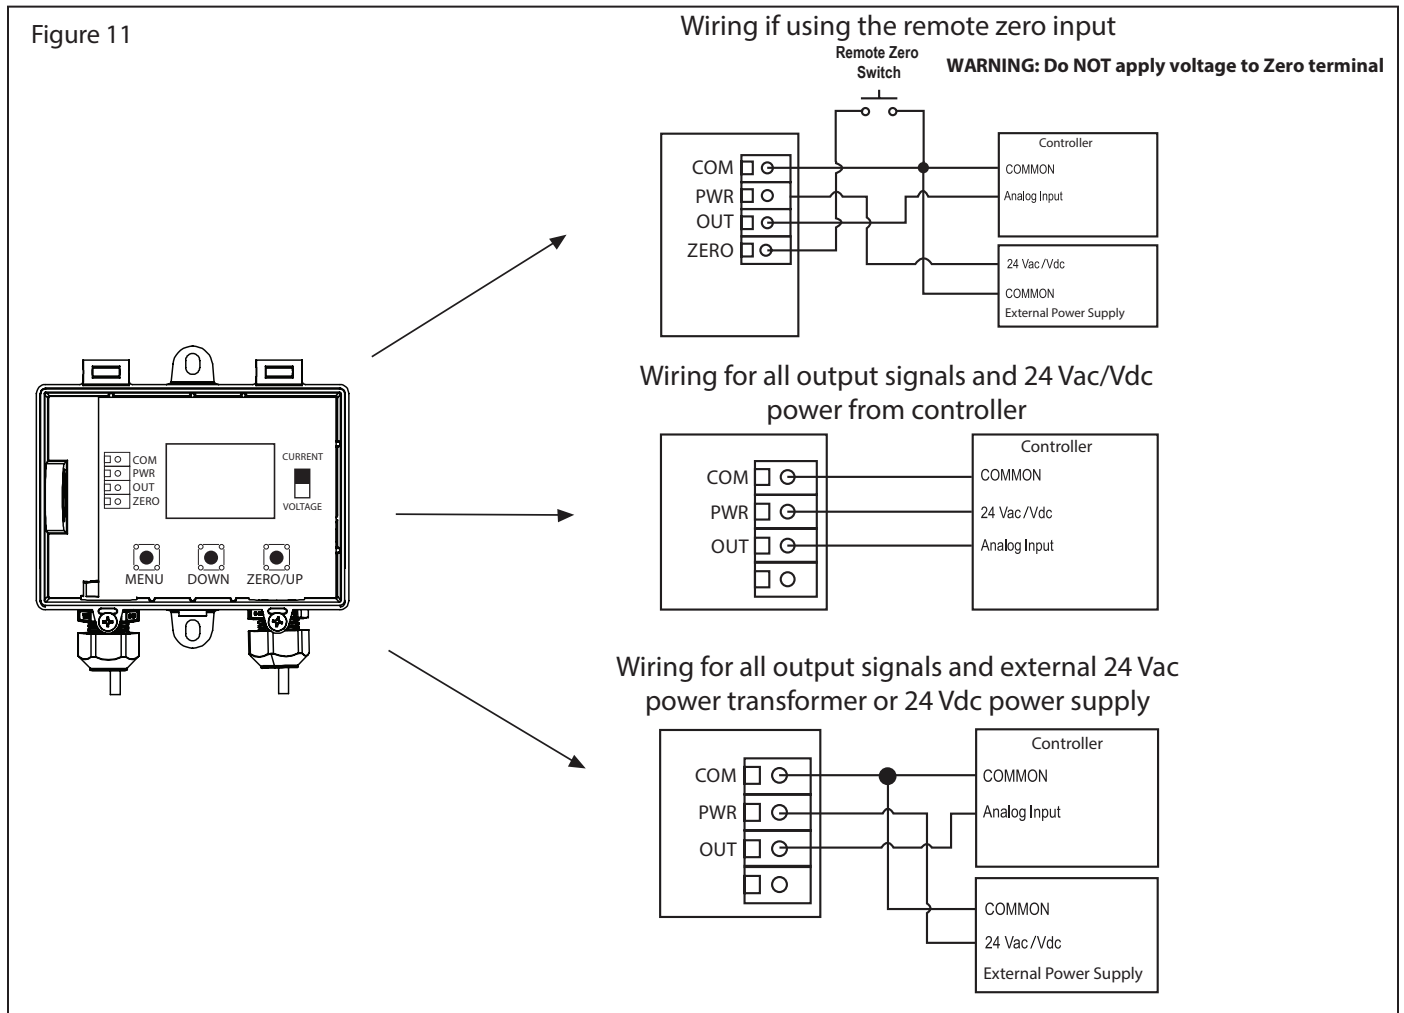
Figure 11

Wiring if using the remote zero input

Remote Zero Switch

WARNING: Do NOT apply voltage to Zero terminal

COM
PWR
OUT
ZERO

Controller
COMMON
Analog Input

24 Vac/Vdc
COMMON
External Power Supply

COM
PWR
OUT
ZERO

CURRENT
VOLTAGE

MENU DOWN ZERO/UP

Wiring for all output signals and 24 Vac/Vdc power from controller

COM
PWR
OUT

Controller
COMMON
24 Vac/Vdc
Analog Input

Wiring for all output signals and external 24 Vac power transformer or 24 Vdc power supply

COM
PWR
OUT

Controller
COMMON
Analog Input

COMMON
24 Vac/Vdc
External Power Supply